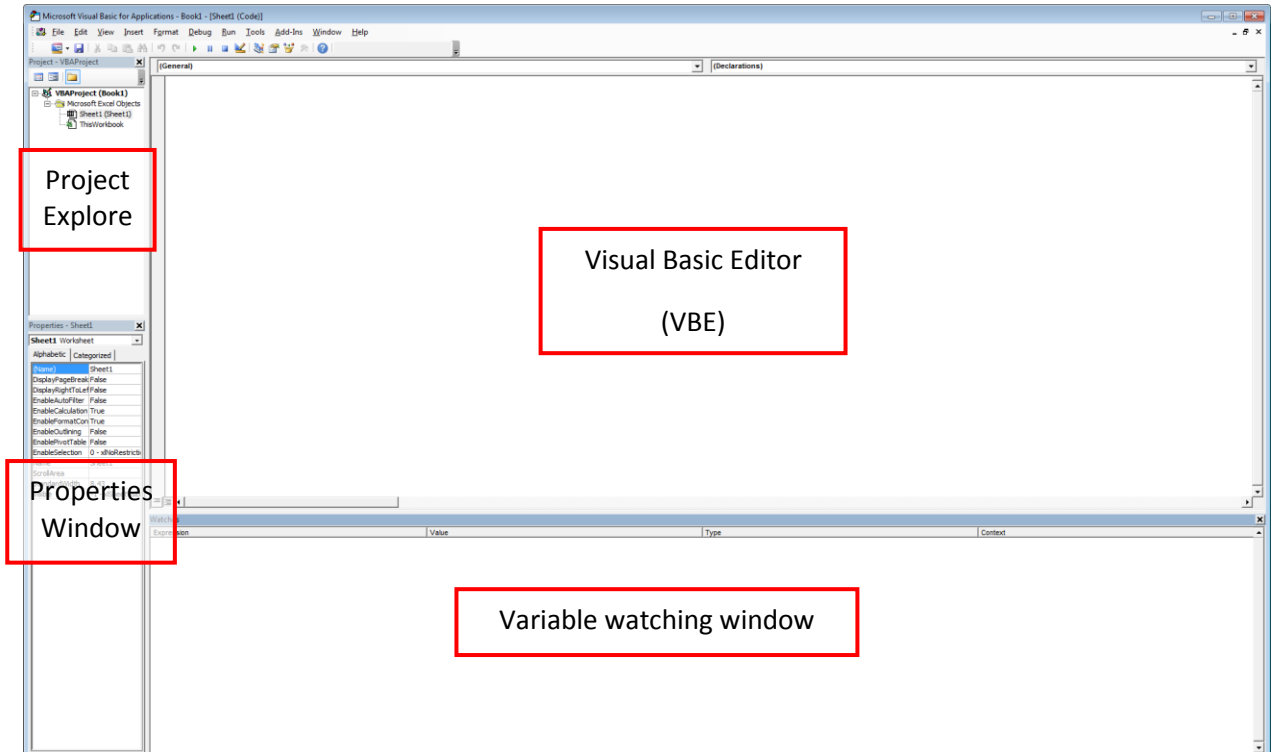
Microsoft Visual Basic for Applications - Book1 - [Sheet1 (Code)]

File Edit View Insert Format Debug Run Tools Add-Ins Window Help

Project - VBAProject

VBAProject (Book1)
Microsoft Excel Objects
Sheet1 (Sheet1)
ThisWorkbook

Project Explore

(General)

(Declarations)

Visual Basic Editor

(VBE)

Properties - Sheet1

Sheet1 Worksheet

Alphabetic Categorized

| (Name) | Sheet1 |
|---|---|
| DisplayPageBreak | False |
| DisplayRightToLef | False |
| EnableAutoFilter | False |
| EnableCalculation | True |
| EnableFormatCon | True |
| EnableOutlining | False |
| EnablePivotTable | False |
| EnableSelection | 0 - xlNoRestrictio |
| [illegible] | Sheet1 |
| ScrollArea | |
| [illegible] | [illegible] |

Properties Window

Watches

| Expression | Value | Type | Context |
|---|---|---|---|

Variable watching window